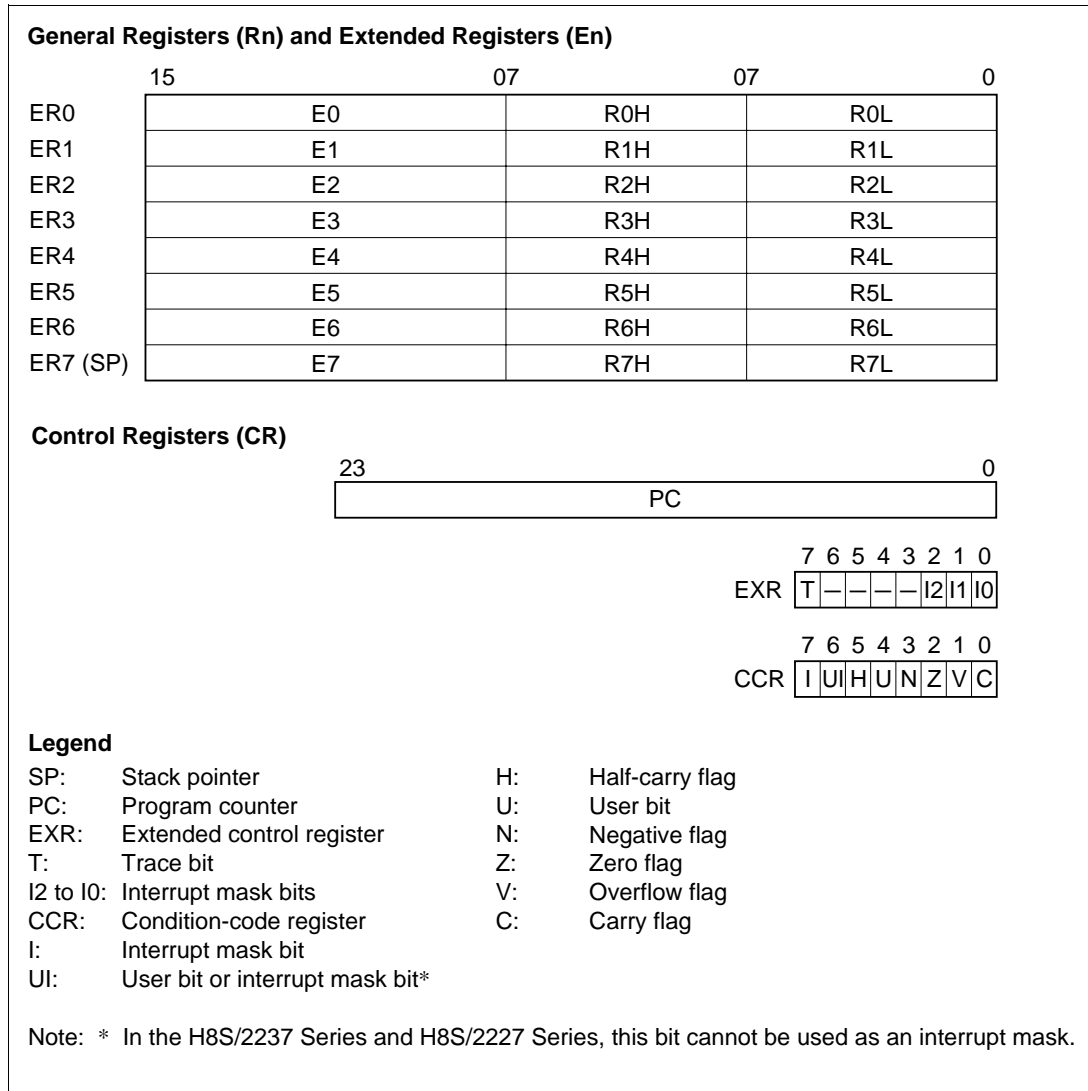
**General Registers (Rn) and Extended Registers (En)**

15 07 07 0

| | | | |
|---|---|---|---|
| ER0 | E0 | R0H | R0L |
| ER1 | E1 | R1H | R1L |
| ER2 | E2 | R2H | R2L |
| ER3 | E3 | R3H | R3L |
| ER4 | E4 | R4H | R4L |
| ER5 | E5 | R5H | R5L |
| ER6 | E6 | R6H | R6L |
| ER7 (SP) | E7 | R7H | R7L |

**Control Registers (CR)**

23 0

PC

7 6 5 4 3 2 1 0

| | 7 | 6 | 5 | 4 | 3 | 2 | 1 | 0 |
|---|---|---|---|---|---|---|---|---|
| EXR | T | — | — | — | — | I2 | I1 | I0 |

| | 7 | 6 | 5 | 4 | 3 | 2 | 1 | 0 |
|---|---|---|---|---|---|---|---|---|
| CCR | I | UI | H | U | N | Z | V | C |

**Legend**

SP: Stack pointer
PC: Program counter
EXR: Extended control register
T: Trace bit
I2 to I0: Interrupt mask bits
CCR: Condition-code register
I: Interrupt mask bit
UI: User bit or interrupt mask bit*

H: Half-carry flag
U: User bit
N: Negative flag
Z: Zero flag
V: Overflow flag
C: Carry flag

Note: * In the H8S/2237 Series and H8S/2227 Series, this bit cannot be used as an interrupt mask.